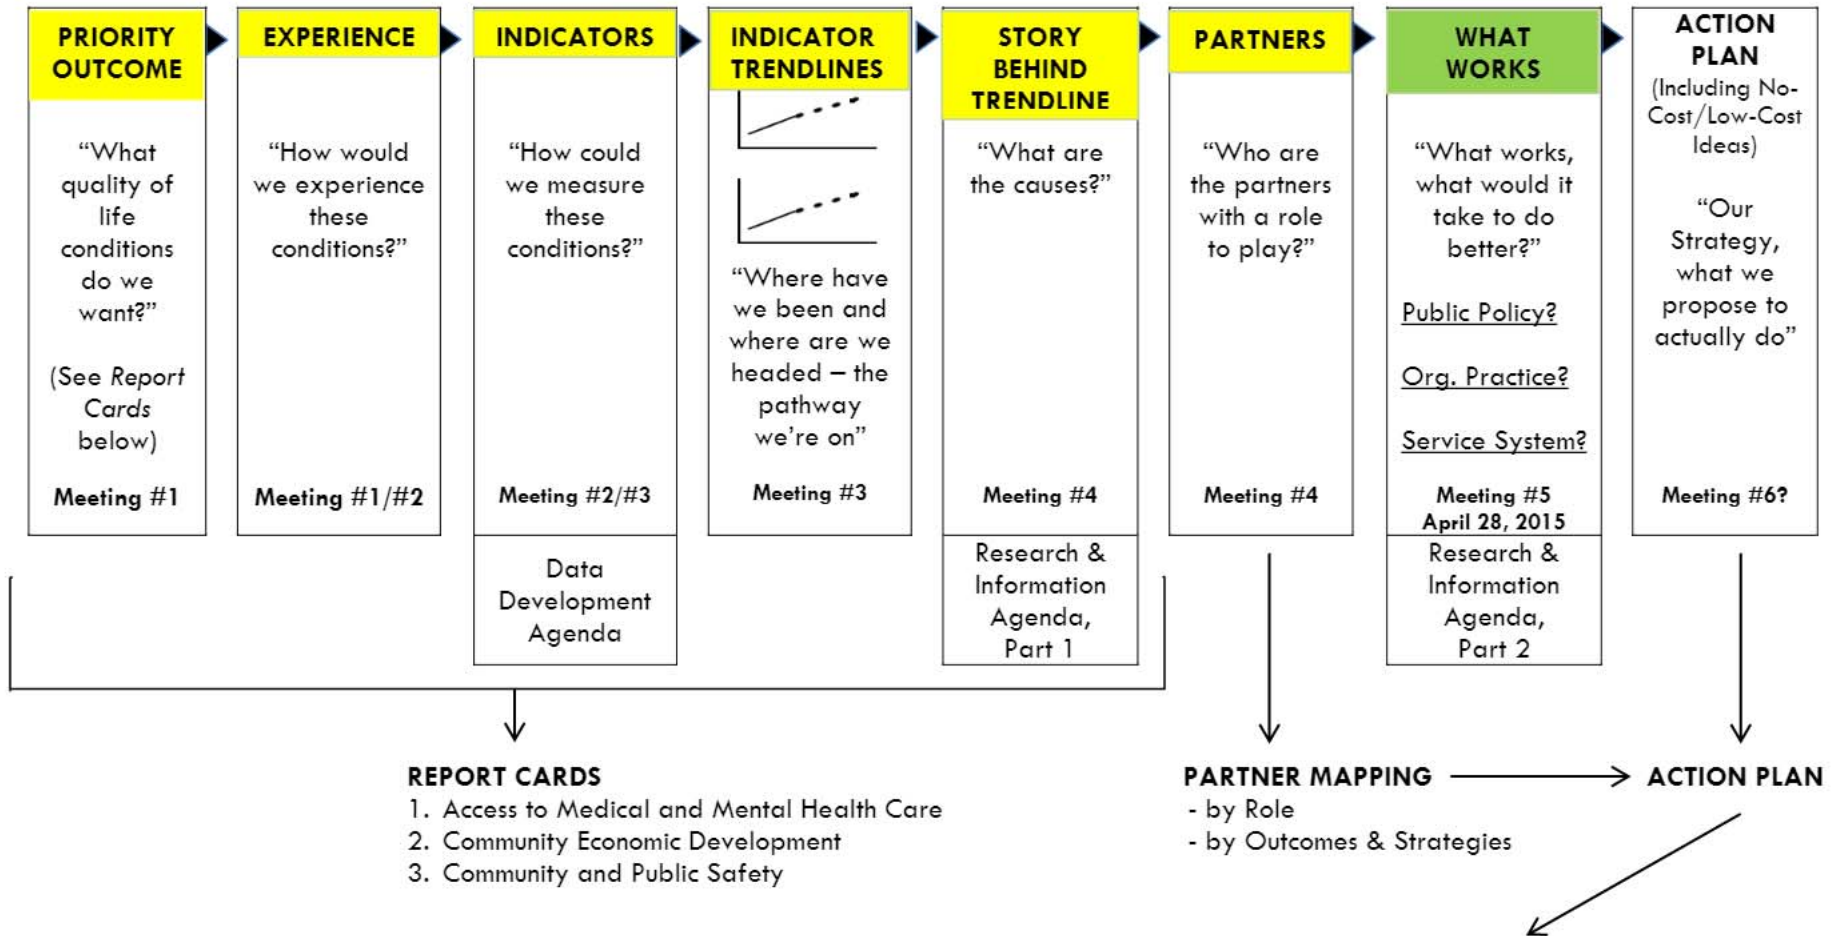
PRIORITY OUTCOME

"What quality of life conditions do we want?"

(See Report Cards below)

Meeting #1

EXPERIENCE

"How would we experience these conditions?"

Meeting #1/#2

INDICATORS

"How could we measure these conditions?"

Meeting #2/#3

Data Development Agenda

INDICATOR TRENDLINES

"Where have we been and where are we headed – the pathway we're on"

Meeting #3

STORY BEHIND TRENDLINE

"What are the causes?"

Meeting #4

Research & Information Agenda, Part 1

PARTNERS

"Who are the partners with a role to play?"

Meeting #4

WHAT WORKS

"What works, what would it take to do better?"

Public Policy?

Org. Practice?

Service System?

Meeting #5
April 28, 2015

Research & Information Agenda, Part 2

ACTION PLAN
(Including No-Cost/Low-Cost Ideas)

"Our Strategy, what we propose to actually do"

Meeting #6?

REPORT CARDS
1. Access to Medical and Mental Health Care
2. Community Economic Development
3. Community and Public Safety

PARTNER MAPPING
- by Role
- by Outcomes & Strategies

ACTION PLAN